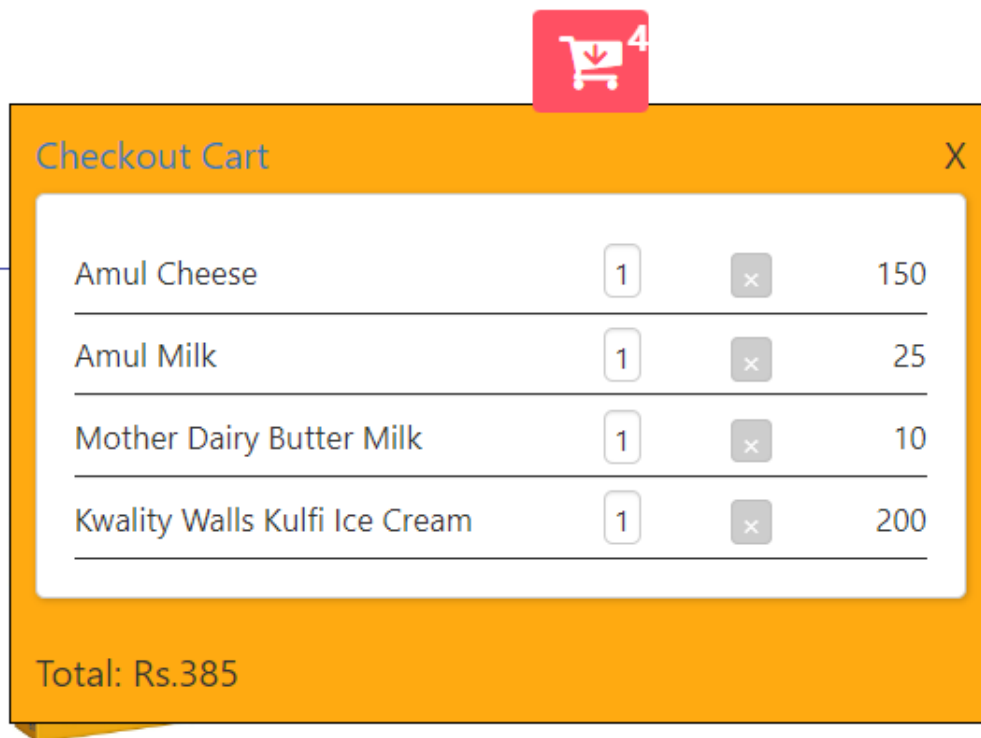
4

Checkout Cart X

| | | | |
|---|---|---|---|
| Amul Cheese | 1 | × | 150 |
| Amul Milk | 1 | × | 25 |
| Mother Dairy Butter Milk | 1 | × | 10 |
| Kwality Walls Kulfi Ice Cream | 1 | × | 200 |

Total: Rs.385